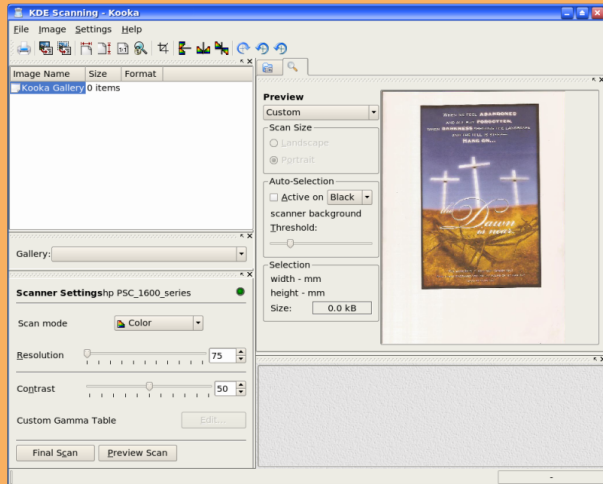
KDE Scanning - Kooka

File Image Settings Help

| Image Name | Size | Format |
|---|---|---|
| Kooka Gallery | 0 items | |

Gallery:

Scanner Settings hp PSC_1600_series

Scan mode Color

Resolution 75

Contrast 50

Custom Gamma Table Edit...

Final Scan Preview Scan

Preview

Custom

Scan Size

Landscape

Portrait

Auto-Selection

Active on Black

scanner background

Threshold:

Selection

width - mm

height - mm

Size: 0.0 kB

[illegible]

Dawn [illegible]

-